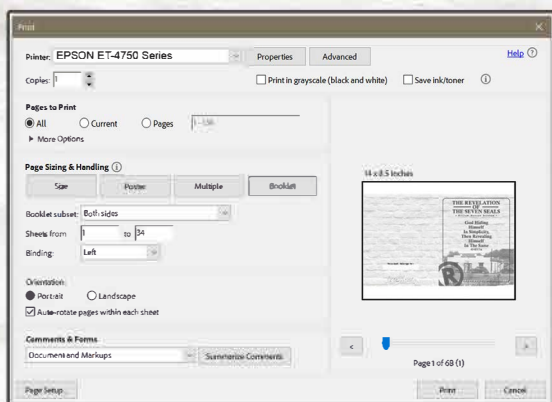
Print

Printer: EPSON ET-4750 Series
Properties
Advanced
Help ⓘ

Copies: 1
Print in grayscale (black and white)
Save ink/toner
ⓘ

Pages to Print
All
Current
Pages
1 - 136
▶ More Options

Page Sizing & Handling ⓘ
Size
Poster
Multiple
Booklet

Booklet subset: Both sides
Sheets from 1 to 34
Binding: Left

Orientation:
Portrait
Landscape
Auto-rotate pages within each sheet

Comments & Forms
Document and Markups
Summarize Comments

14 x 8.5 Inches

THE REVELATION OF THE SEVEN SEALS
God Hiding Himself In Simplicity, Then Revealing Himself In The Same

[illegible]

<
>
Page 1 of 68 (1)

Page Setup...
Print
Cancel